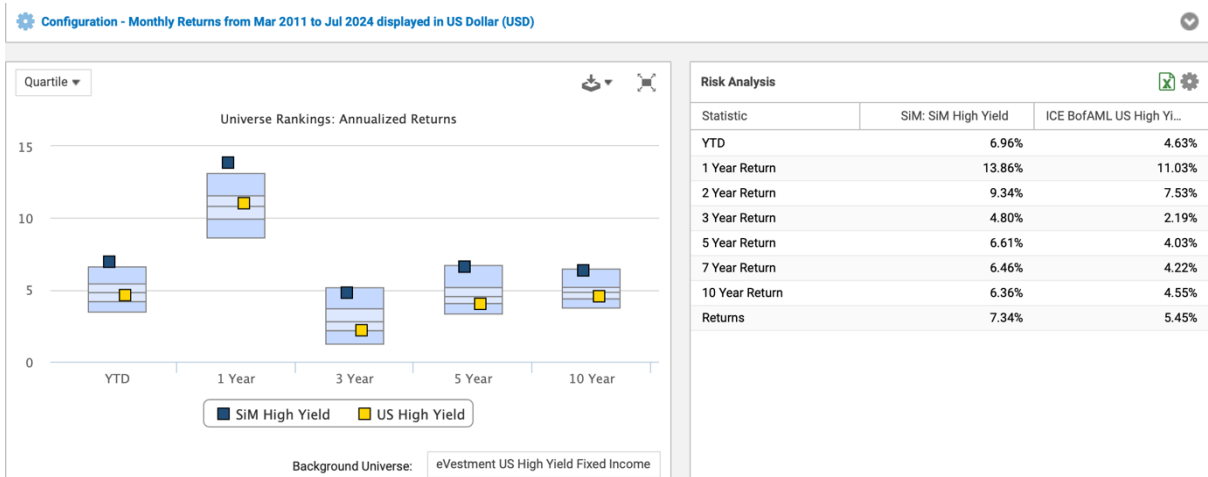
Configuration - Monthly Returns from Mar 2011 to Jul 2024 displayed in US Dollar (USD)

Quartile ▾

Universe Rankings: Annualized Returns

15
10
5
0

YTD 1 Year 3 Year 5 Year 10 Year

SiM High Yield US High Yield

Background Universe: eVestment US High Yield Fixed Income

Risk Analysis

| Statistic | SiM: SiM High Yield | ICE BofAML US High Yi... |
|---|---|---|
| YTD | 6.96% | 4.63% |
| 1 Year Return | 13.86% | 11.03% |
| 2 Year Return | 9.34% | 7.53% |
| 3 Year Return | 4.80% | 2.19% |
| 5 Year Return | 6.61% | 4.03% |
| 7 Year Return | 6.46% | 4.22% |
| 10 Year Return | 6.36% | 4.55% |
| Returns | 7.34% | 5.45% |